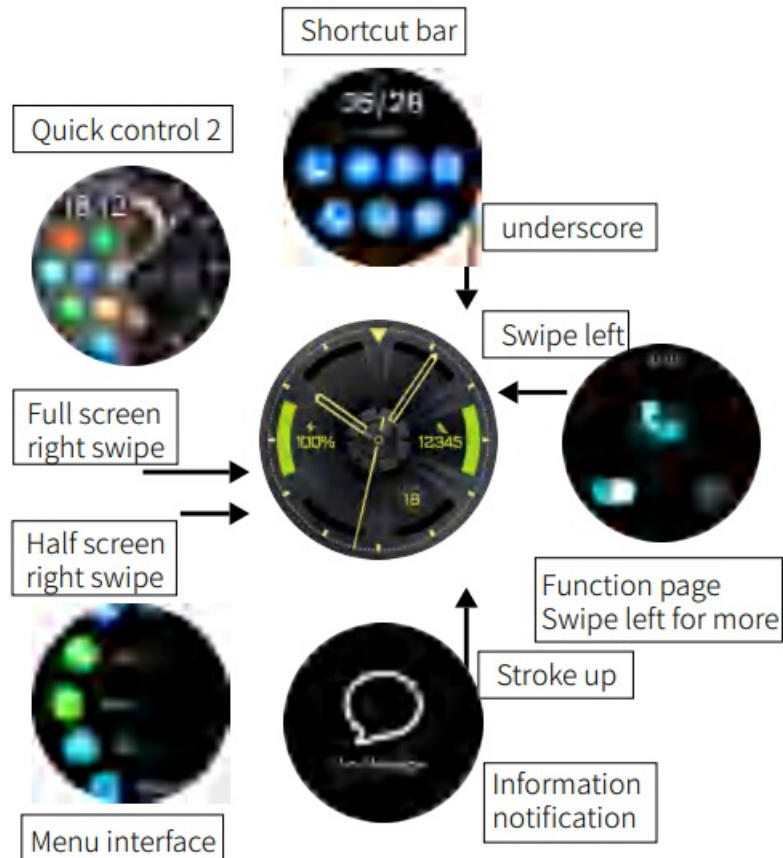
Shortcut bar

06/28

Quick control 2

18:12

underscore

Swipe left

Full screen right swipe

100%

12345

18

Half screen right swipe

Function page Swipe left for more

Stroke up

Information notification

Menu interface